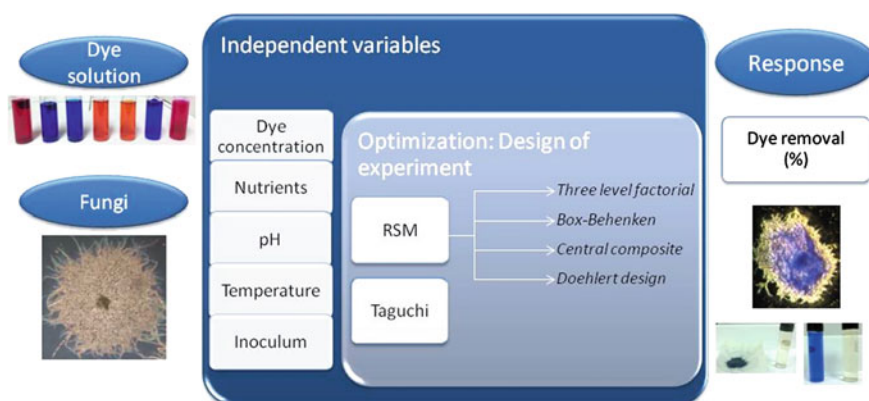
Dye solution

Fungi

Independent variables

Dye concentration

Nutrients

pH

Temperature

Inoculum

Optimization: Design of experiment

RSM

Taguchi

Three level factorial

Box-Behenken

Central composite

Doehlert design

Response

Dye removal (%)